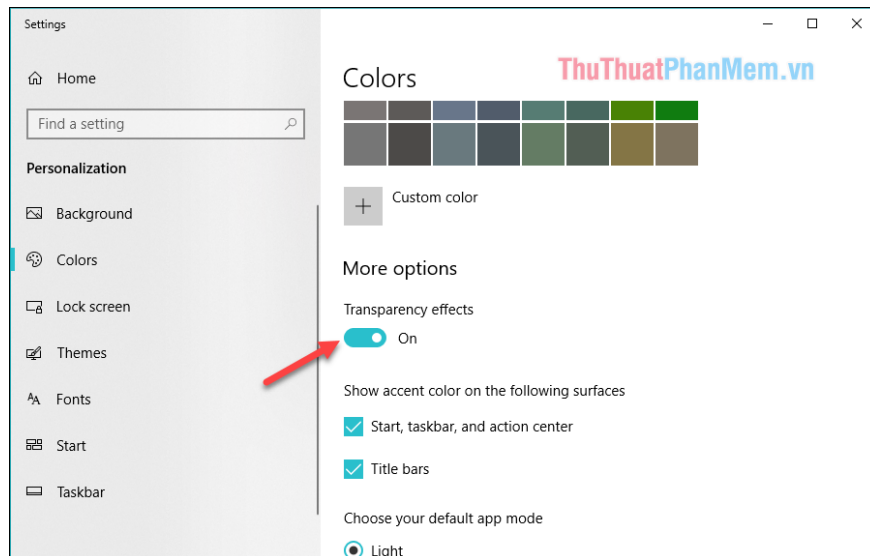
Settings

Home

Find a setting

Personalization

Background

Colors

Lock screen

Themes

Fonts

Start

Taskbar

Colors

ThuThuatPhanMem.vn

Custom color

More options

Transparency effects

On

Show accent color on the following surfaces

Start, taskbar, and action center

Title bars

Choose your default app mode

Light